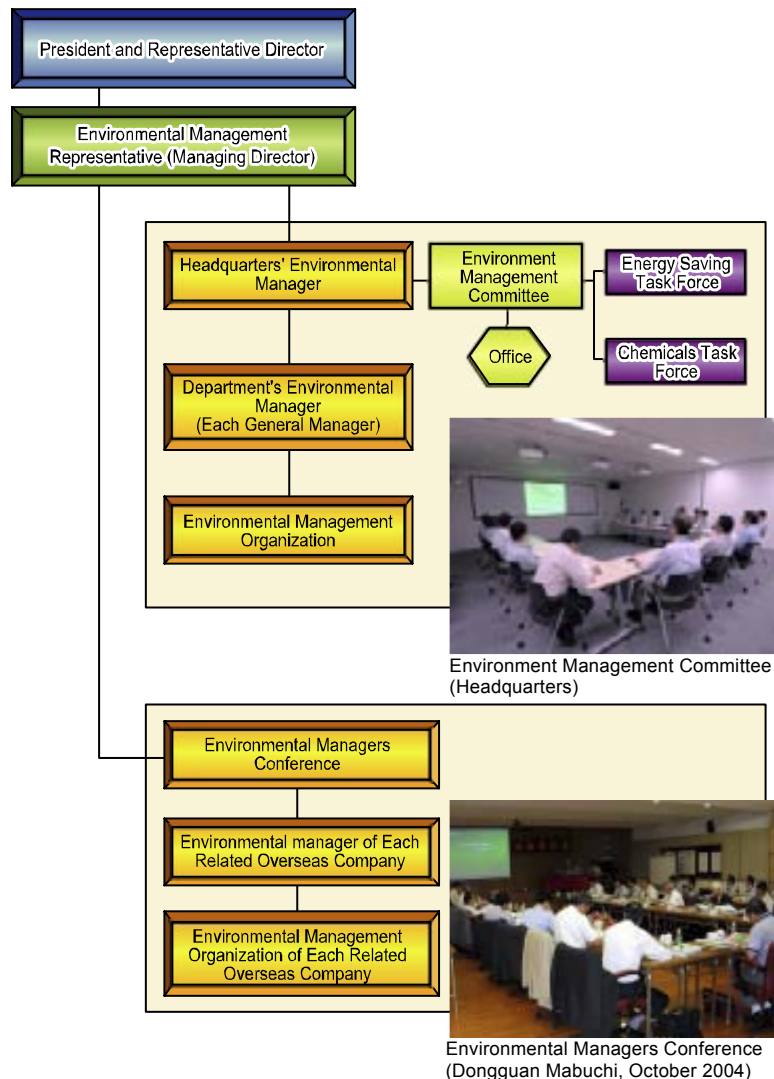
President and Representative Director

Environmental Management Representative (Managing Director)

Headquarters' Environmental Manager

Environment Management Committee

Energy Saving Task Force

Office

Chemicals Task Force

Department's Environmental Manager (Each General Manager)

Environmental Management Organization

Environment Management Committee (Headquarters)

Environmental Managers Conference

Environmental manager of Each Related Overseas Company

Environmental Management Organization of Each Related Overseas Company

Environmental Managers Conference (Dongguan Mabuchi, October 2004)